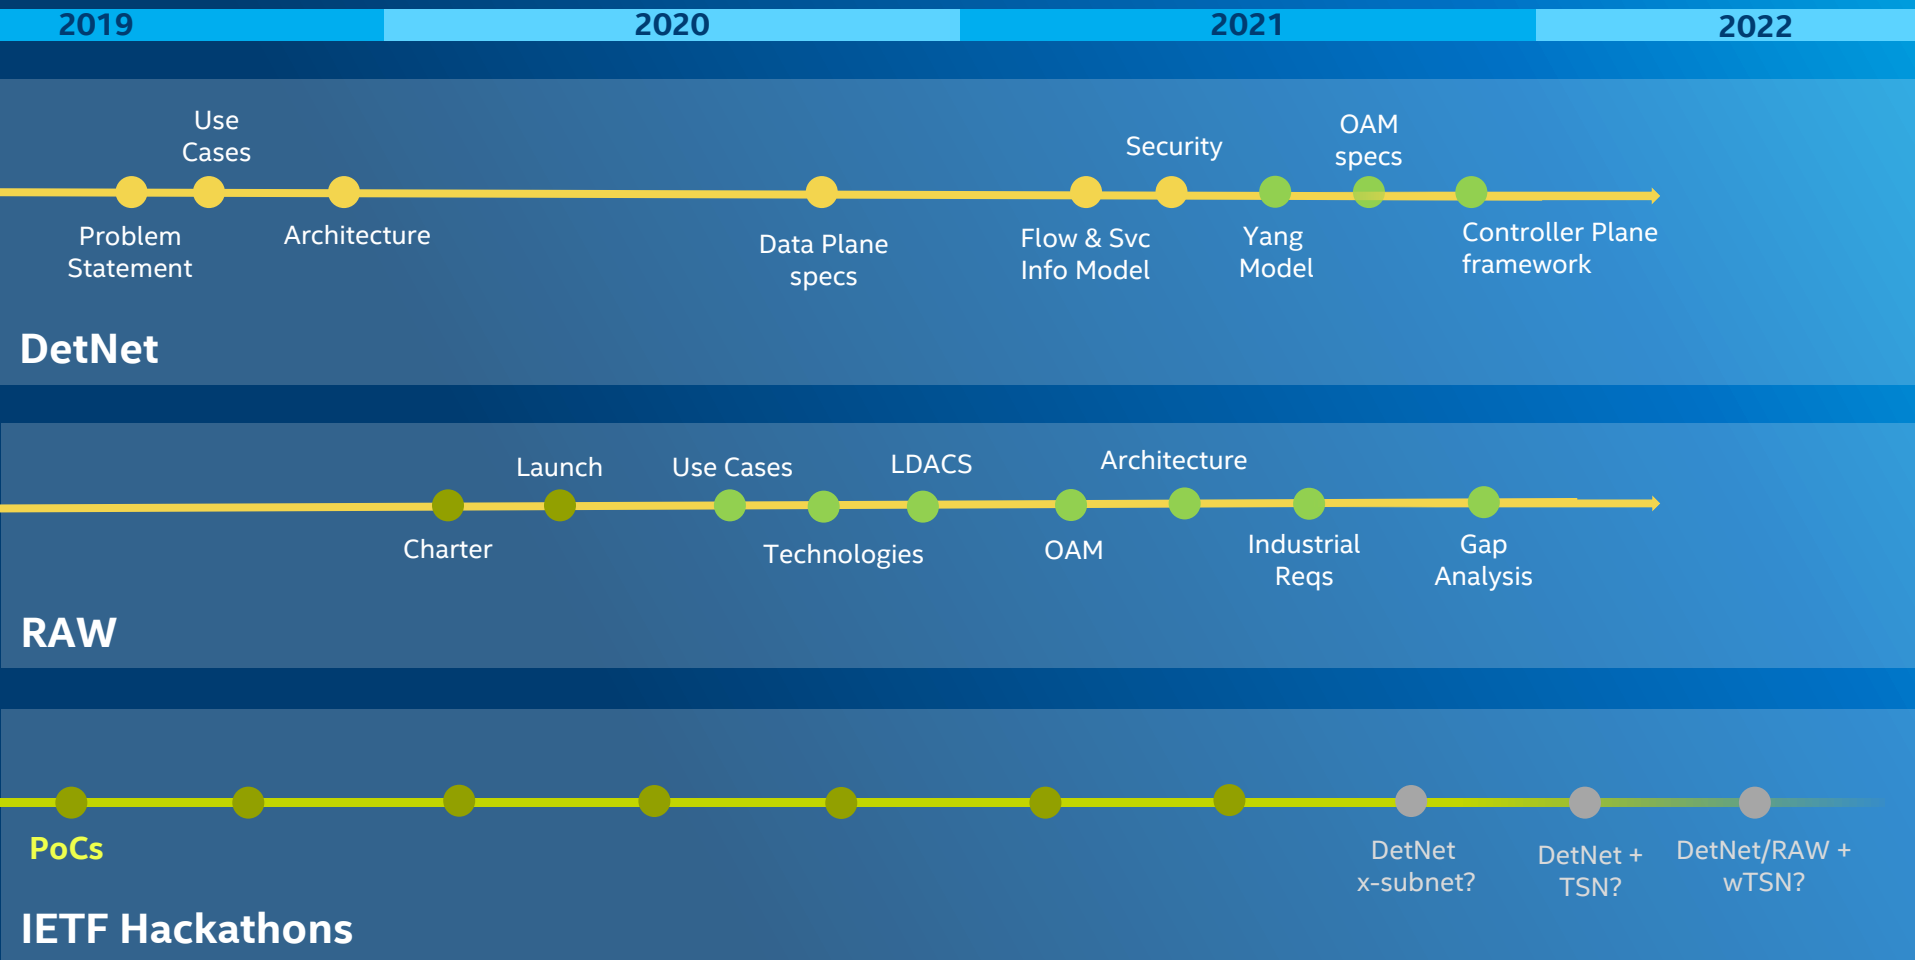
2019 2020 2021 2022

Use Cases

Security

OAM specs

Problem Statement

Architecture

Data Plane specs

Flow & Svc Info Model

Yang Model

Controller Plane framework

DetNet

Launch

Use Cases

LDACS

Architecture

Charter

Technologies

OAM

Industrial Reqs

Gap Analysis

RAW

PoCs

DetNet x-subnet?

DetNet + TSN?

DetNet/RAW + wTSN?

IETF Hackathons